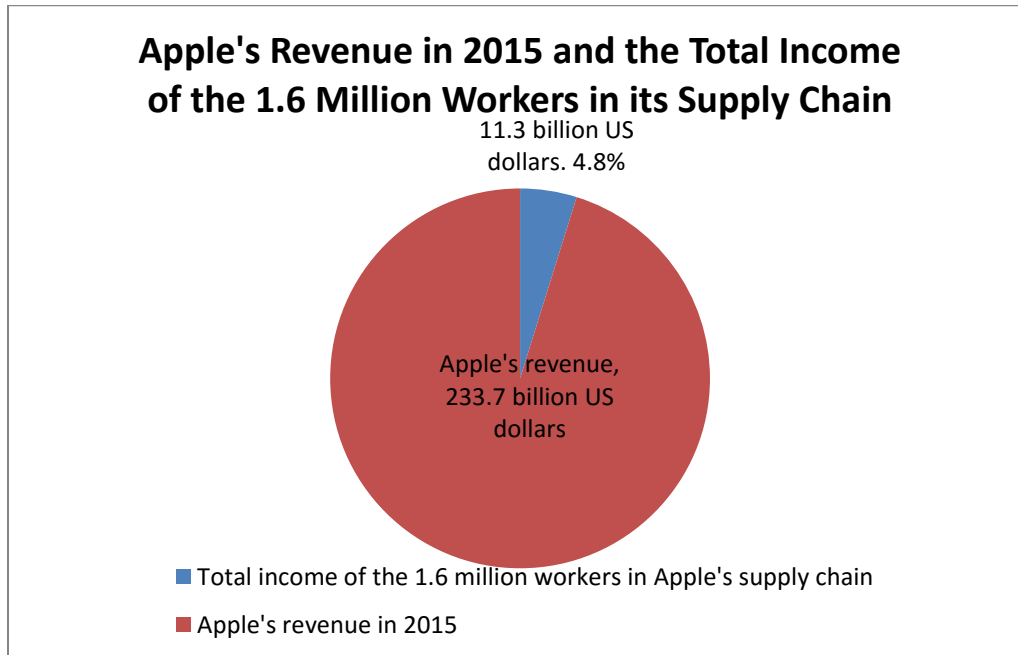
Apple's Revenue in 2015 and the Total Income of the 1.6 Million Workers in its Supply Chain

11.3 billion US dollars. 4.8%

Apple's revenue, 233.7 billion US dollars

Total income of the 1.6 million workers in Apple's supply chain

Apple's revenue in 2015